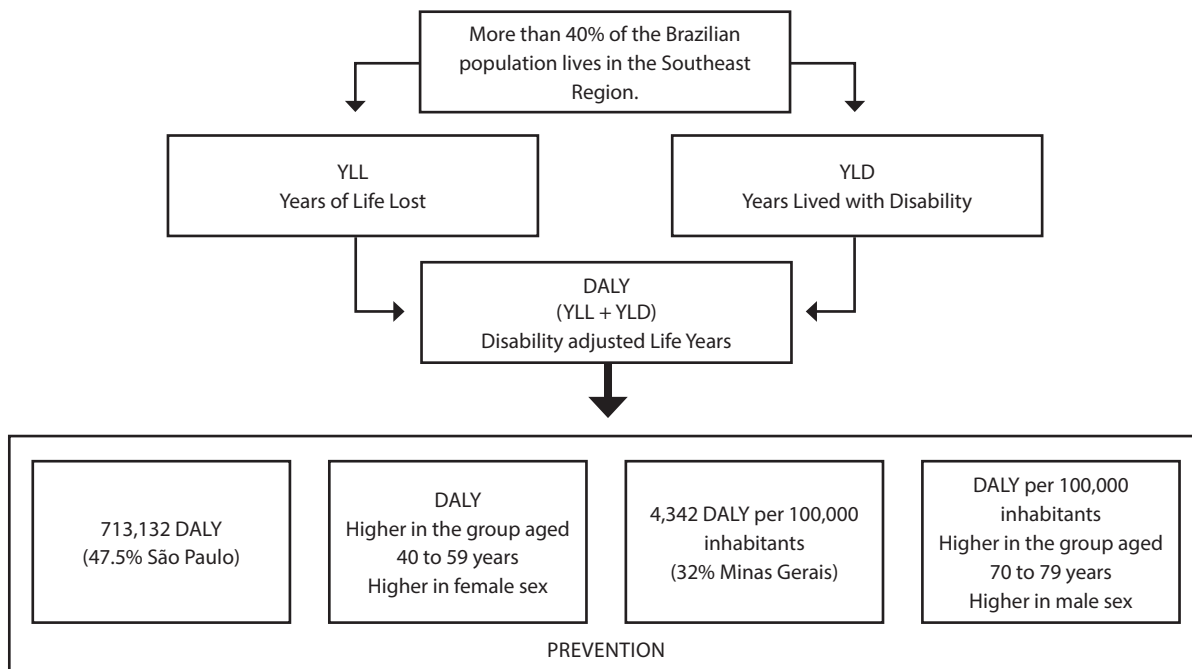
More than 40% of the Brazilian population lives in the Southeast Region.

YLL
Years of Life Lost

YLD
Years Lived with Disability

DALY
(YLL + YLD)
Disability adjusted Life Years

713,132 DALY
(47.5% São Paulo)

DALY
Higher in the group aged 40 to 59 years
Higher in female sex

4,342 DALY per 100,000 inhabitants
(32% Minas Gerais)

DALY per 100,000 inhabitants
Higher in the group aged 70 to 79 years
Higher in male sex

PREVENTION